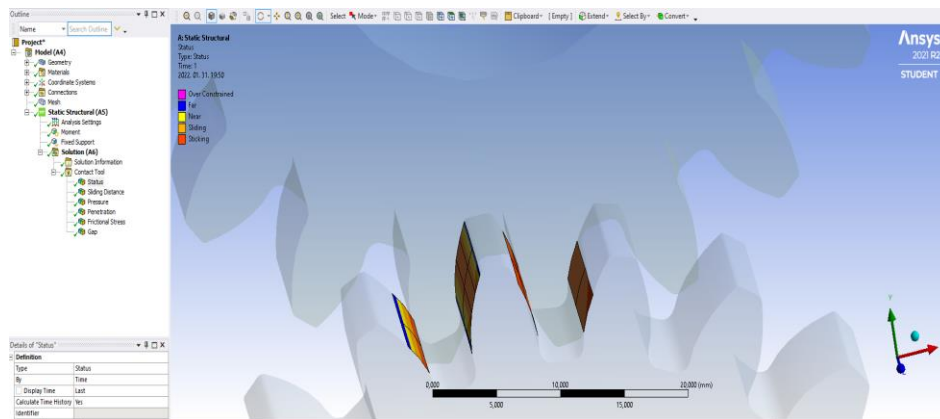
Outline
Name Search Outline
Project*
Model (A4)
Geometry
Materials
Coordinate Systems
Connections
Mesh
Static Structural (A5)
Analysis Settings
Moment
Fixed Support
Solution (A6)
Solution Information
Contact Tool
Status
Sliding Distance
Pressure
Penetration
Frictional Stress
Gap

Select Mode Clipboard [Empty] Extend Select By Convert

A: Static Structural
Status
Type: Status
Time: 1
2022. 01. 31. 19:50

Over Constrained
Far
Near
Sliding
Sticking

Ansys
2021 R2
STUDENT

0,000
10,000
20,000 (mm)
5,000
15,000

Details of "Status"
| Definition | |
|---|---|
| Type | Status |
| By | Time |
| Display Time | Last |
| Calculate Time History | Yes |
| Identifier | |